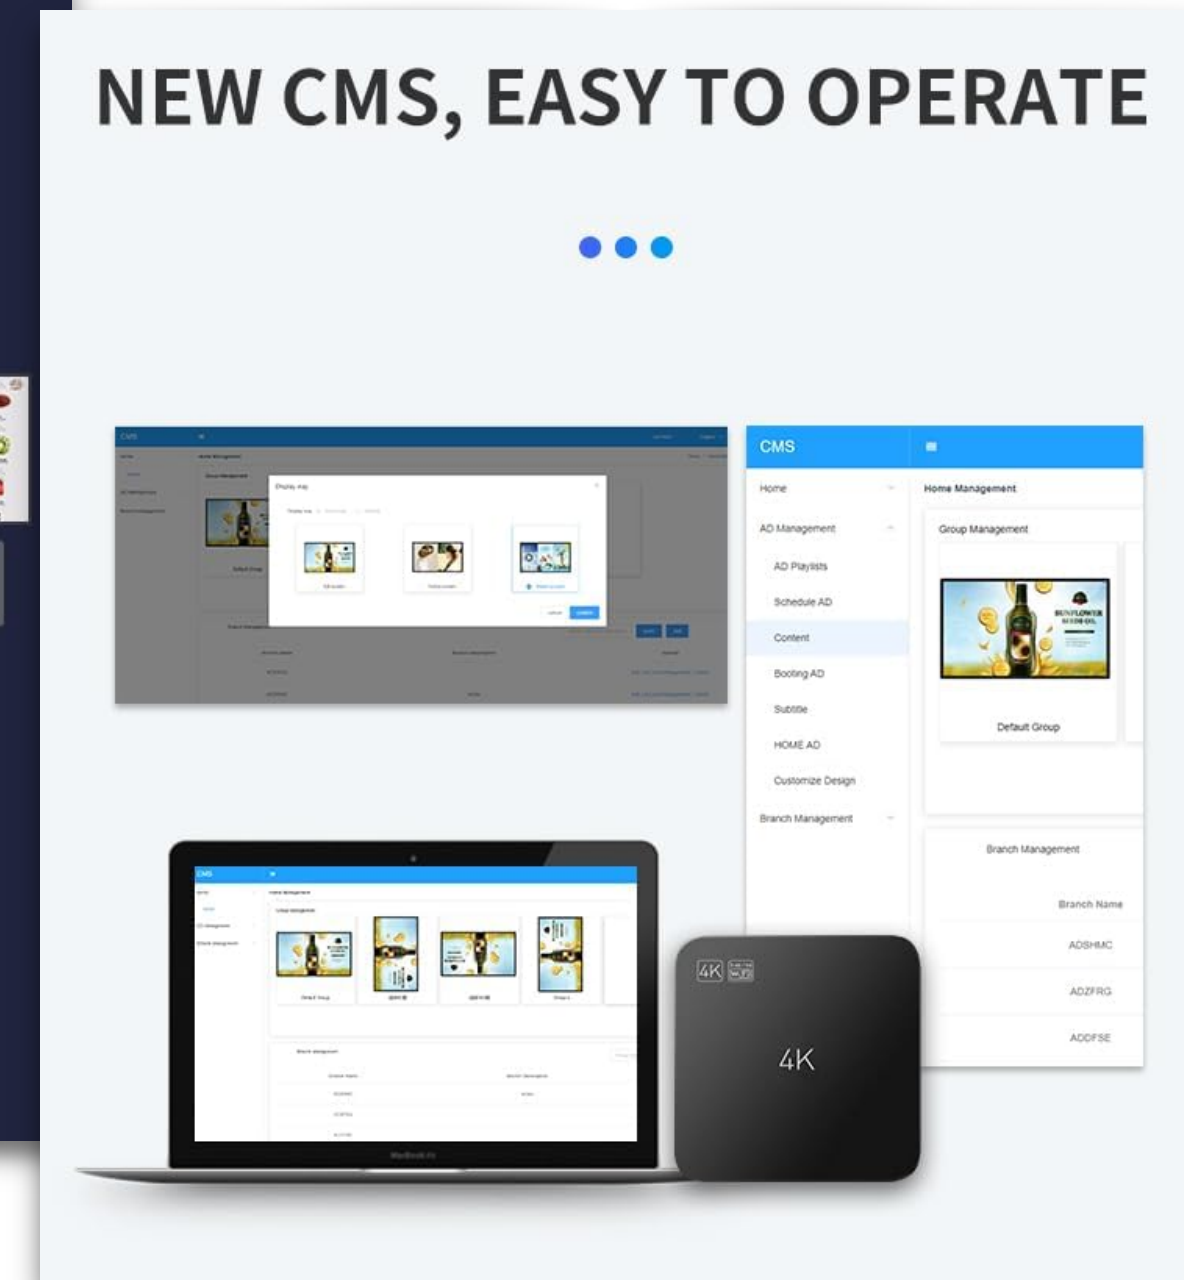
NEW CMS, EASY TO OPERATE

CMS

Home

AD Management

AD Playlists

Schedule AD

Content

Booting AD

Subtitle

HOME AD

Customize Design

Branch Management

Home Management

Group Management

SUNFLOWER SEED OIL

Default Group

Branch Management

Branch Name

ADSHMC

ADZFRG

ADDFSE

CMS

Display way

4K

4K